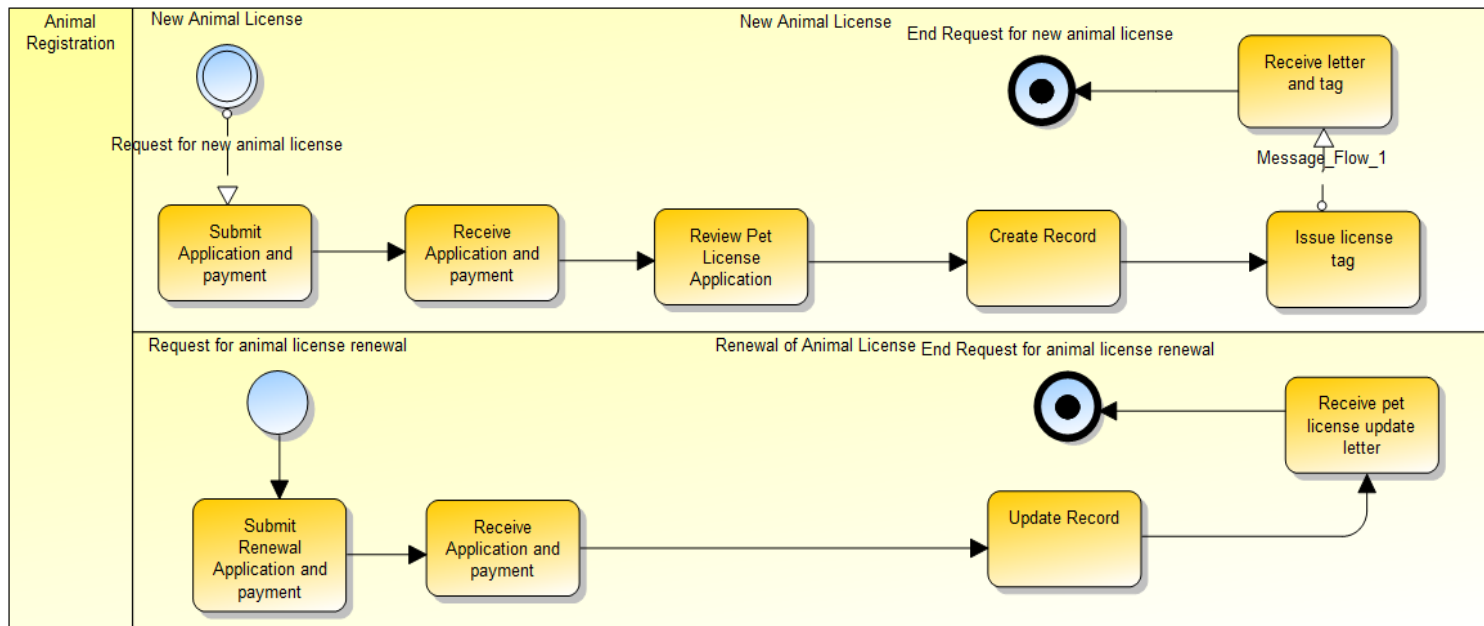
Animal Registration

New Animal License

New Animal License

End Request for new animal license

Receive letter and tag

Request for new animal license

Message_Flow_1

Submit Application and payment

Receive Application and payment

Review Pet License Application

Create Record

Issue license tag

Request for animal license renewal

Renewal of Animal License

End Request for animal license renewal

Receive pet license update letter

Submit Renewal Application and payment

Receive Application and payment

Update Record